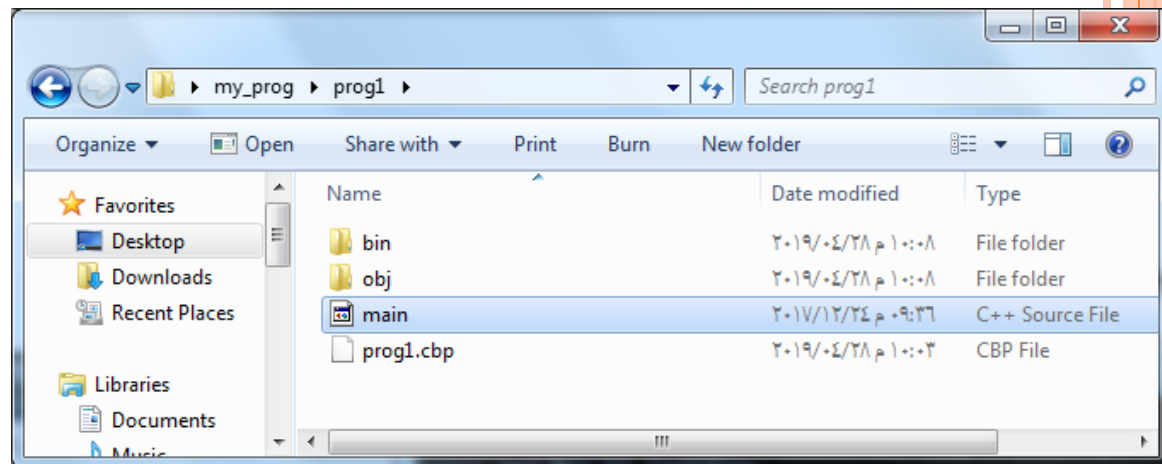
▸ my_prog ▸ prog1 ▸

Search prog1

Organize ▾ Open Share with ▾ Print Burn New folder

Favorites
Desktop
Downloads
Recent Places

Libraries
Documents
Music

| Name | Date modified | Type |
|---|---|---|
| bin | ٢٠١٩/٠٤/٢٨ م ١٠:٠٨ | File folder |
| obj | ٢٠١٩/٠٤/٢٨ م ١٠:٠٨ | File folder |
| main | ٢٠١٧/١٢/٢٤ م ٠٩:٣٦ | C++ Source File |
| prog1.cbp | ٢٠١٩/٠٤/٢٨ م ١٠:٠٣ | CBP File |